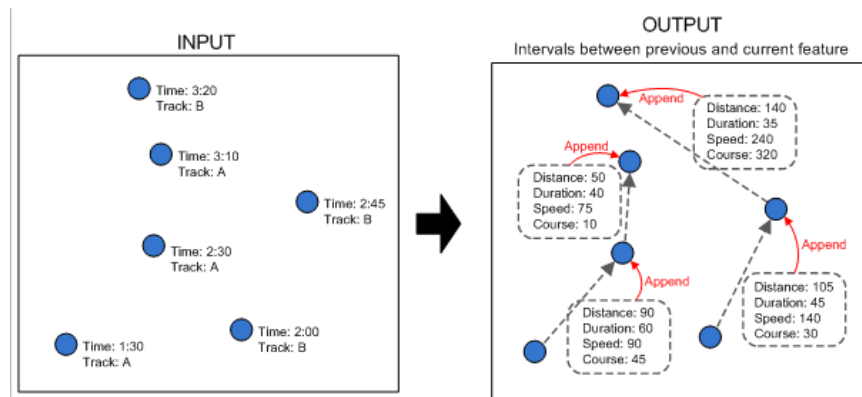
INPUT

Time: 3:20
Track: B

Time: 3:10
Track: A

Time: 2:45
Track: B

Time: 2:30
Track: A

Time: 2:00
Track: B

Time: 1:30
Track: A

OUTPUT
Intervals between previous and current feature

Append

Distance: 140
Duration: 35
Speed: 240
Course: 320

Append

Distance: 50
Duration: 40
Speed: 75
Course: 10

Append

Distance: 105
Duration: 45
Speed: 140
Course: 30

Append

Distance: 90
Duration: 60
Speed: 90
Course: 45